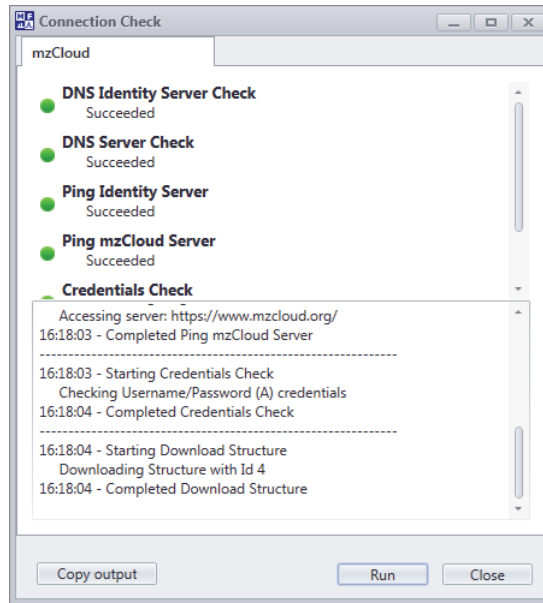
Connection Check

mzCloud

DNS Identity Server Check
Succeeded

DNS Server Check
Succeeded

Ping Identity Server
Succeeded

Ping mzCloud Server
Succeeded

Credentials Check

Accessing server: https://www.mzcloud.org/
16:18:03 - Completed Ping mzCloud Server
------------------------------------------------------------
16:18:03 - Starting Credentials Check
Checking Username/Password (A) credentials
16:18:04 - Completed Credentials Check
------------------------------------------------------------
16:18:04 - Starting Download Structure
Downloading Structure with Id 4
16:18:04 - Completed Download Structure

Copy output

Run

Close